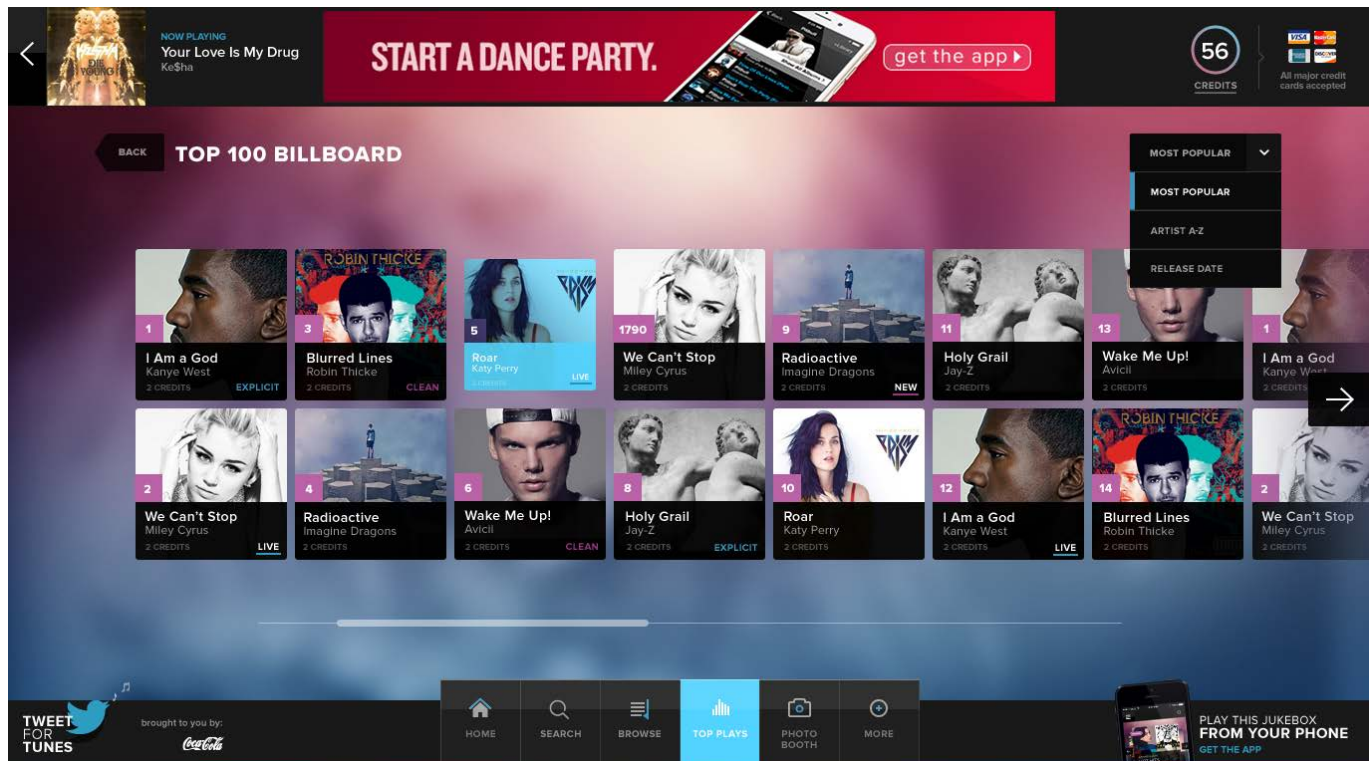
NOW PLAYING
Your Love Is My Drug
Ke$ha

START A DANCE PARTY.
get the app ▸

56
CREDITS

VISA
All major credit cards accepted

BACK
TOP 100 BILLBOARD

MOST POPULAR
MOST POPULAR
ARTIST A-Z
RELEASE DATE

1
I Am a God
Kanye West
2 CREDITS
EXPLICIT

ROBIN THICKE
3
Blurred Lines
Robin Thicke
2 CREDITS
CLEAN

5
Roar
Katy Perry
2 CREDITS
LIVE

1790
We Can't Stop
Miley Cyrus
2 CREDITS

9
Radioactive
Imagine Dragons
2 CREDITS
NEW

11
Holy Grail
Jay-Z
2 CREDITS

13
Wake Me Up!
Avicii
2 CREDITS

1
I Am a God
Kanye West
2 CREDITS

2
We Can't Stop
Miley Cyrus
2 CREDITS
LIVE

4
Radioactive
Imagine Dragons
2 CREDITS

6
Wake Me Up!
Avicii
2 CREDITS
CLEAN

8
Holy Grail
Jay-Z
2 CREDITS
EXPLICIT

10
Roar
Katy Perry
2 CREDITS

12
I Am a God
Kanye West
2 CREDITS
LIVE

ROBIN THICKE
14
Blurred Lines
Robin Thicke
2 CREDITS

2
We Can't Stop
Miley Cyrus
2 CREDITS

TWEET FOR TUNES
brought to you by:
Coca-Cola

HOME
SEARCH
BROWSE
TOP PLAYS
PHOTO BOOTH
MORE

PLAY THIS JUKEBOX
FROM YOUR PHONE
GET THE APP